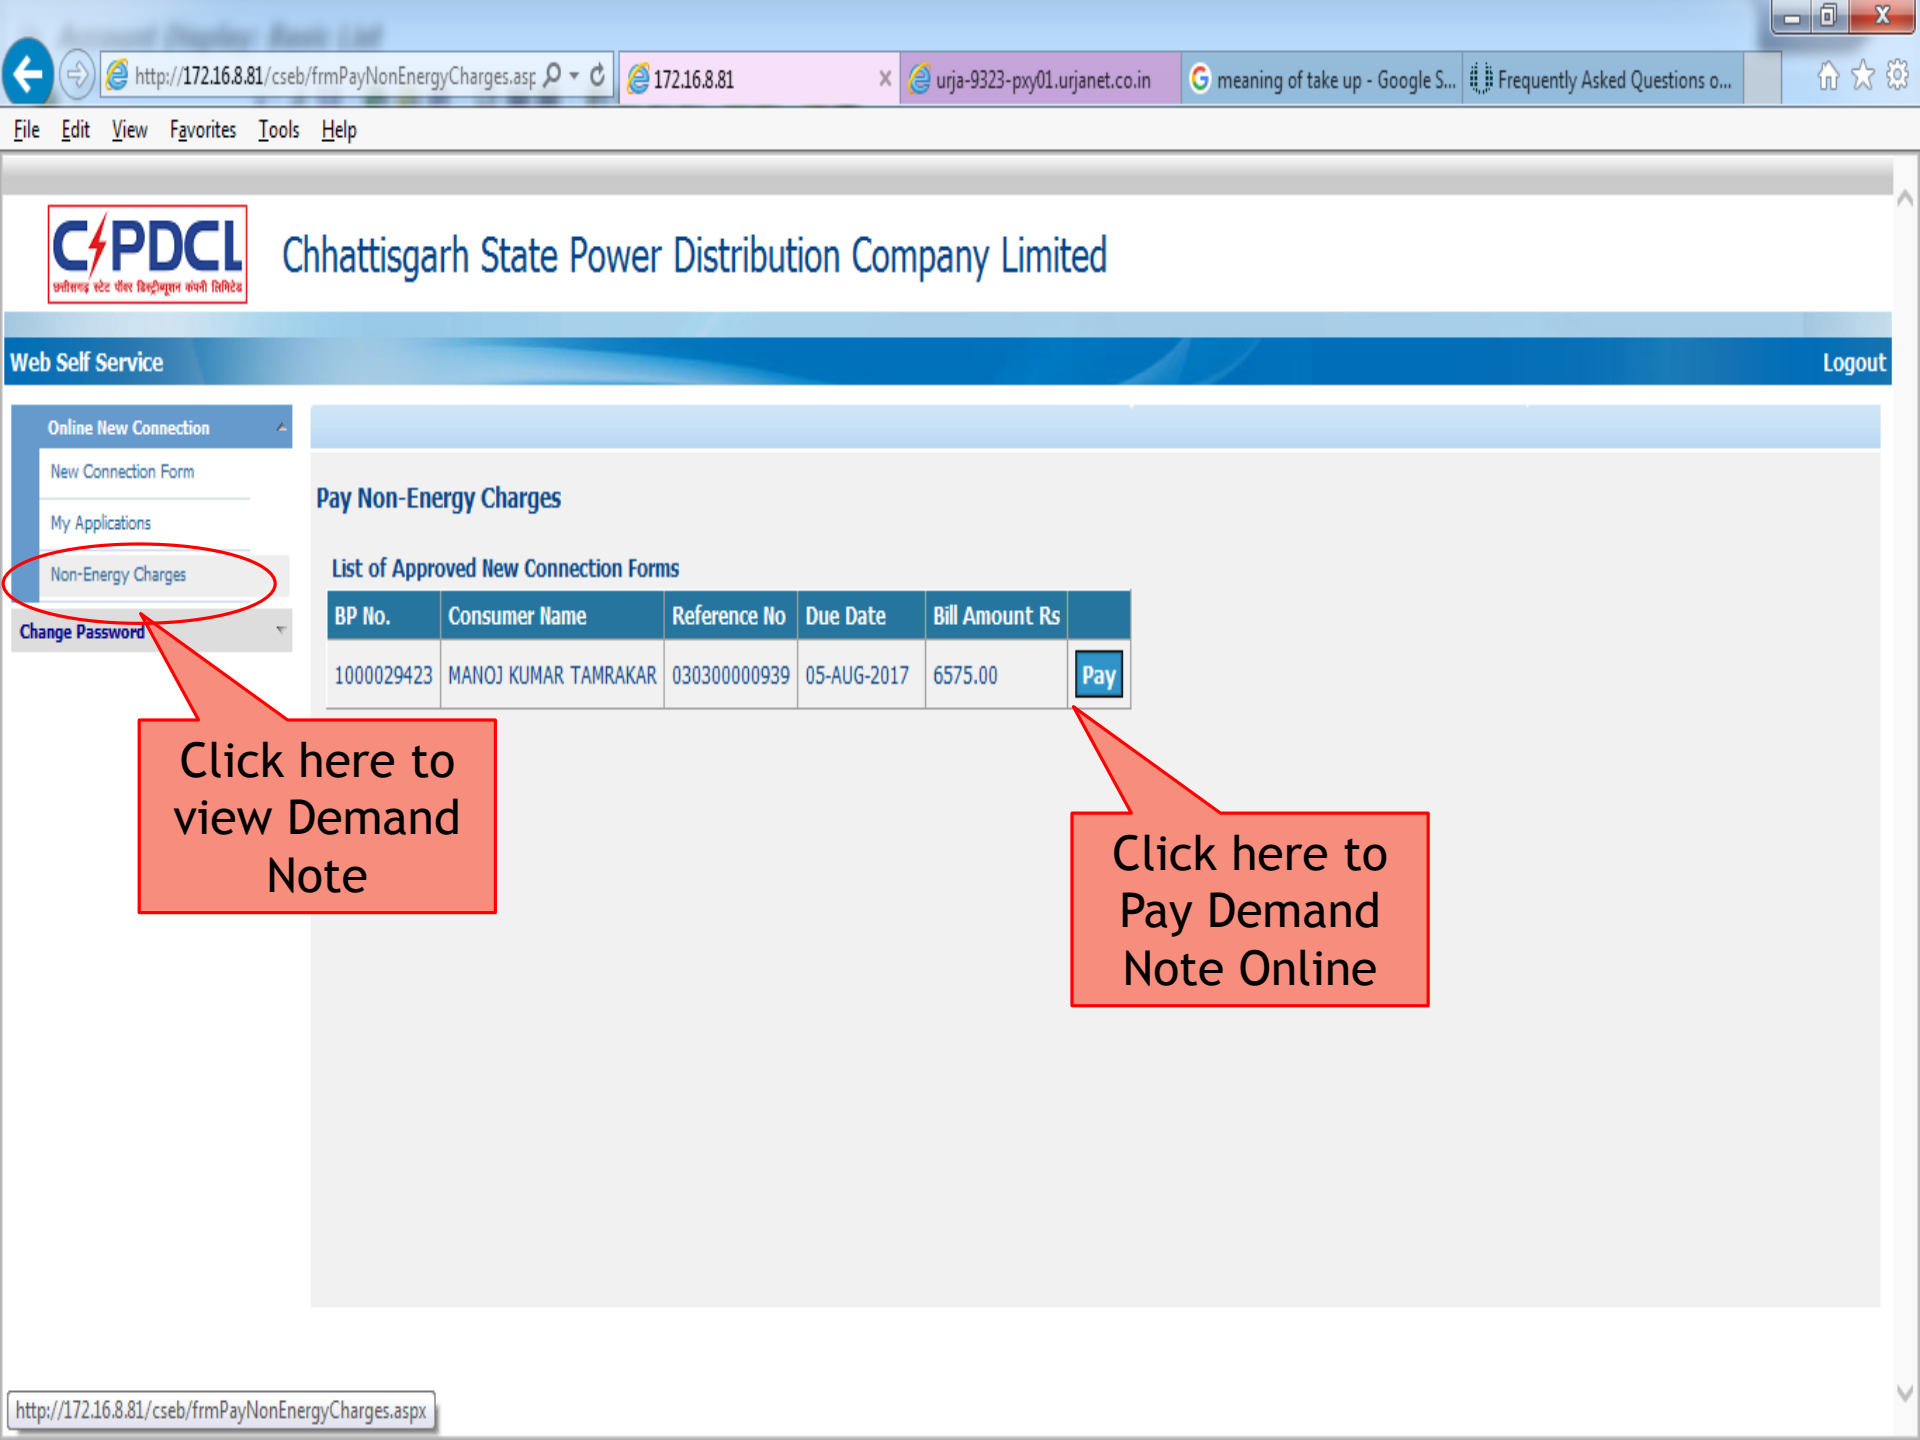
http://172.16.8.81/cseb/frmPayNonEnergyCharges.asp

172.16.8.81

urja-9323-pxy01.urjanet.co.in

meaning of take up - Google S...

Frequently Asked Questions o...

File Edit View Favorites Tools Help

CSPDCL
छत्तीसगढ़ स्टेट पॉवर डिस्ट्रीब्यूशन कंपनी लिमिटेड

Chhattisgarh State Power Distribution Company Limited

Web Self Service

Logout

Online New Connection

New Connection Form

My Applications

Non-Energy Charges

Change Password

Pay Non-Energy Charges

List of Approved New Connection Forms

| BP No. | Consumer Name | Reference No | Due Date | Bill Amount Rs | |
|---|---|---|---|---|---|
| 1000029423 | MANOJ KUMAR TAMRAKAR | 030300000939 | 05-AUG-2017 | 6575.00 | Pay |

Click here to view Demand Note

Click here to Pay Demand Note Online

http://172.16.8.81/cseb/frmPayNonEnergyCharges.aspx